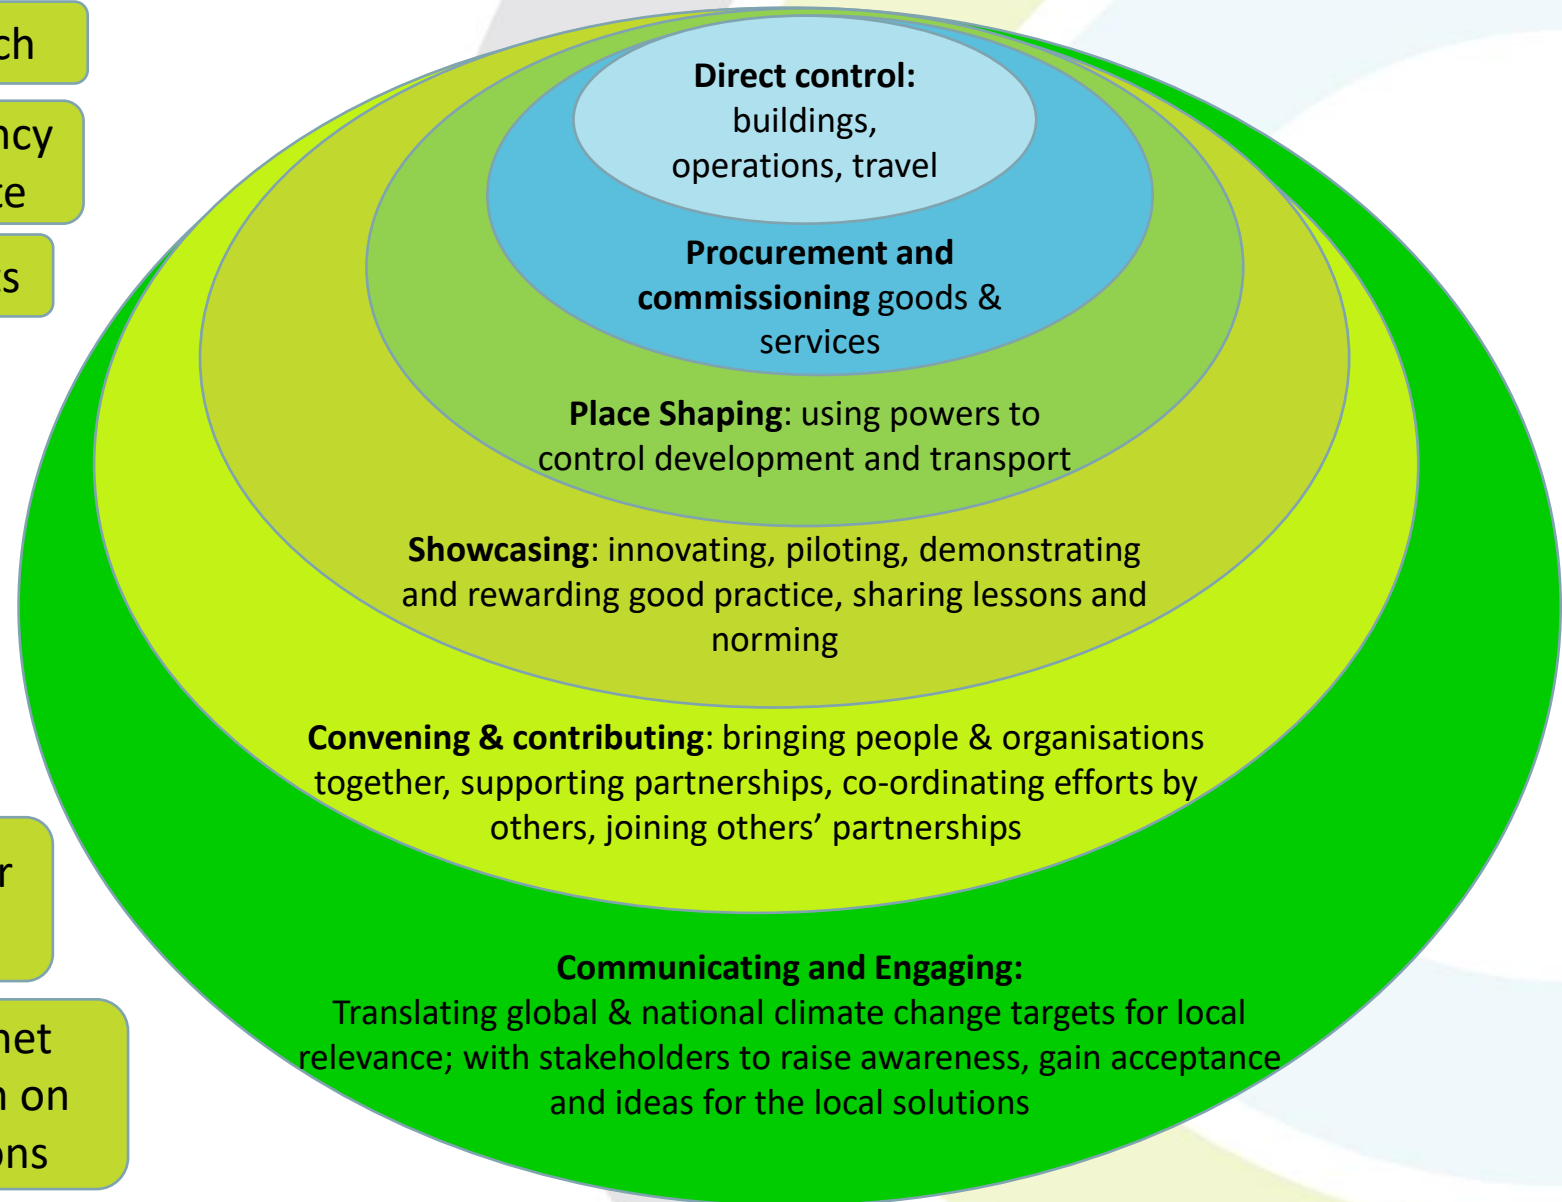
ch

ncy
te

s

r

net
n on
ons

Direct control: buildings, operations, travel

Procurement and commissioning goods & services

Place Shaping: using powers to control development and transport

Showcasing: innovating, piloting, demonstrating and rewarding good practice, sharing lessons and norming

Convening & contributing: bringing people & organisations together, supporting partnerships, co-ordinating efforts by others, joining others' partnerships

Communicating and Engaging:
Translating global & national climate change targets for local relevance; with stakeholders to raise awareness, gain acceptance and ideas for the local solutions